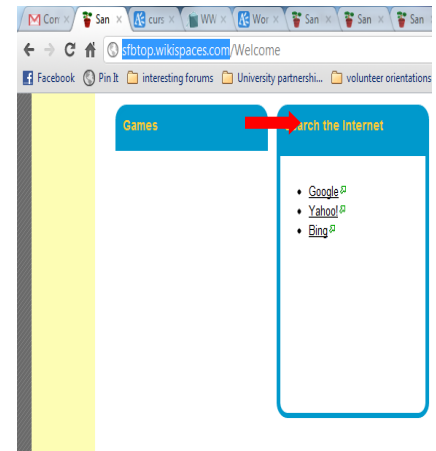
Con × San × curs × WW × Wor × San × San × San

sfbtop.wikispaces.com/Welcome

Facebook Pin It interesting forums University partnershi... volunteer orientations

Games

arch the Internet

- Google
- Yahoo!
- Bing